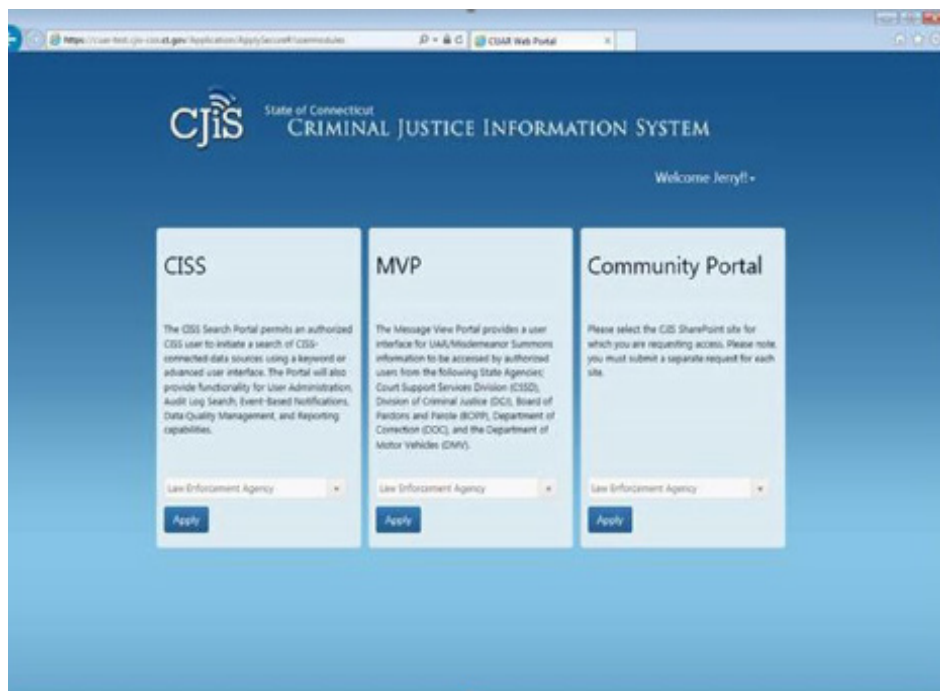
https://csar-test.cjis-csis.ct.gov/Application/ApplySecure#/usermodules
CSAR Web Portal

CJIS State of Connecticut CRIMINAL JUSTICE INFORMATION SYSTEM

Welcome Jerry!

CISS

The CISS Search Portal permits an authorized CISS user to initiate a search of CISS-connected data sources using a keyword or advanced user interface. The Portal will also provide functionality for User Administration, Audit Log Search, Event-Based Notifications, Data Quality Management, and Reporting capabilities.

Law Enforcement Agency

Apply

MVP

The Message View Portal provides a user interface for UAR/Misdemeanor Summons information to be accessed by authorized users from the following State Agencies: Court Support Services Division (CSSD), Division of Criminal Justice (DCJ), Board of Pardons and Parole (BOPP), Department of Correction (DOC), and the Department of Motor Vehicles (DMV).

Law Enforcement Agency

Apply

Community Portal

Please select the CJIS SharePoint site for which you are requesting access. Please note, you must submit a separate request for each site.

Law Enforcement Agency

Apply